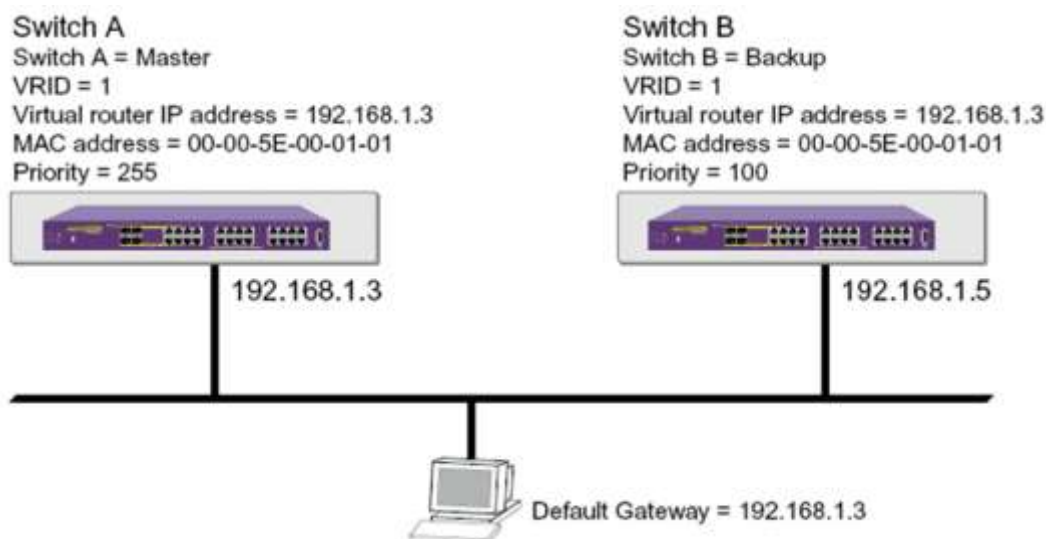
Switch A
Switch A = Master
VRID = 1
Virtual router IP address = 192.168.1.3
MAC address = 00-00-5E-00-01-01
Priority = 255

Switch B
Switch B = Backup
VRID = 1
Virtual router IP address = 192.168.1.3
MAC address = 00-00-5E-00-01-01
Priority = 100

192.168.1.3

192.168.1.5

Default Gateway = 192.168.1.3